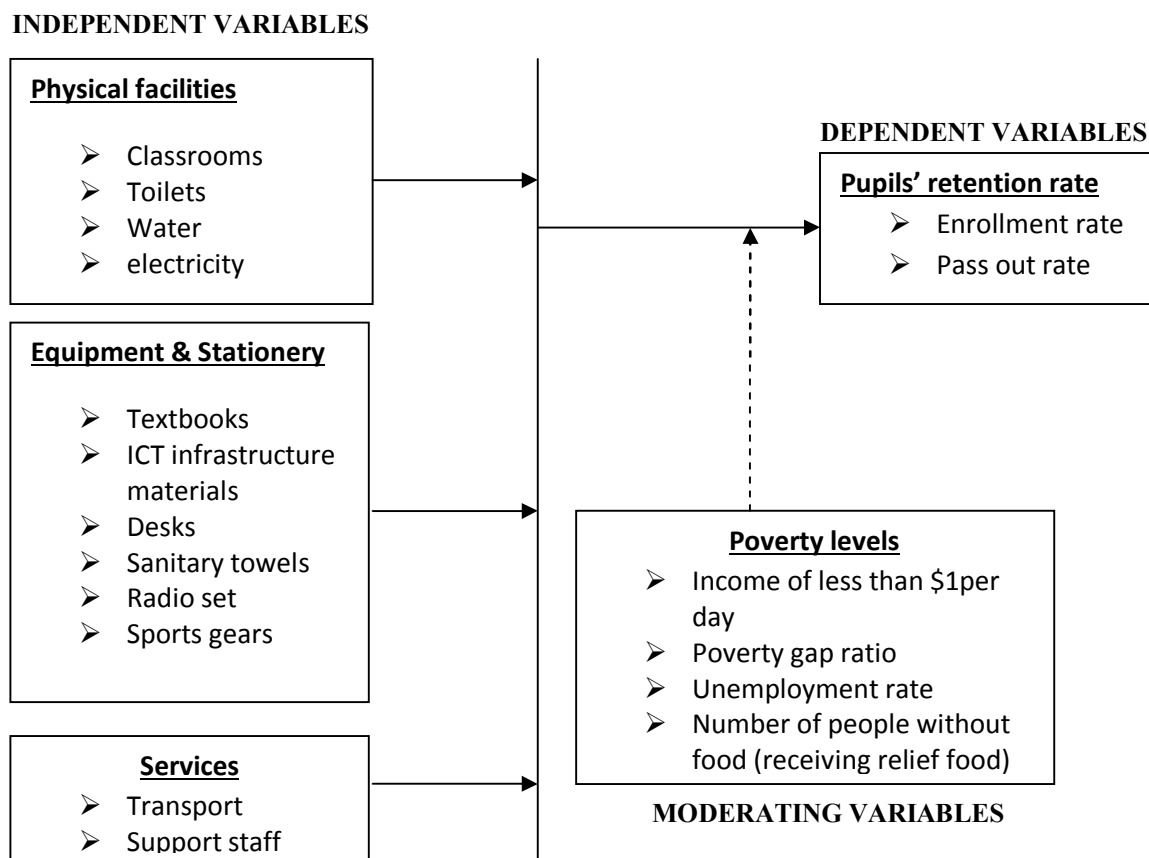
INDEPENDENT VARIABLES

Physical facilities

➢ Classrooms
➢ Toilets
➢ Water
➢ electricity

DEPENDENT VARIABLES

Pupils' retention rate
➢ Enrollment rate
➢ Pass out rate

Equipment & Stationery

➢ Textbooks
➢ ICT infrastructure materials
➢ Desks
➢ Sanitary towels
➢ Radio set
➢ Sports gears

Poverty levels
➢ Income of less than \$1per day
➢ Poverty gap ratio
➢ Unemployment rate
➢ Number of people without food (receiving relief food)

Services
➢ Transport
➢ Support staff

MODERATING VARIABLES